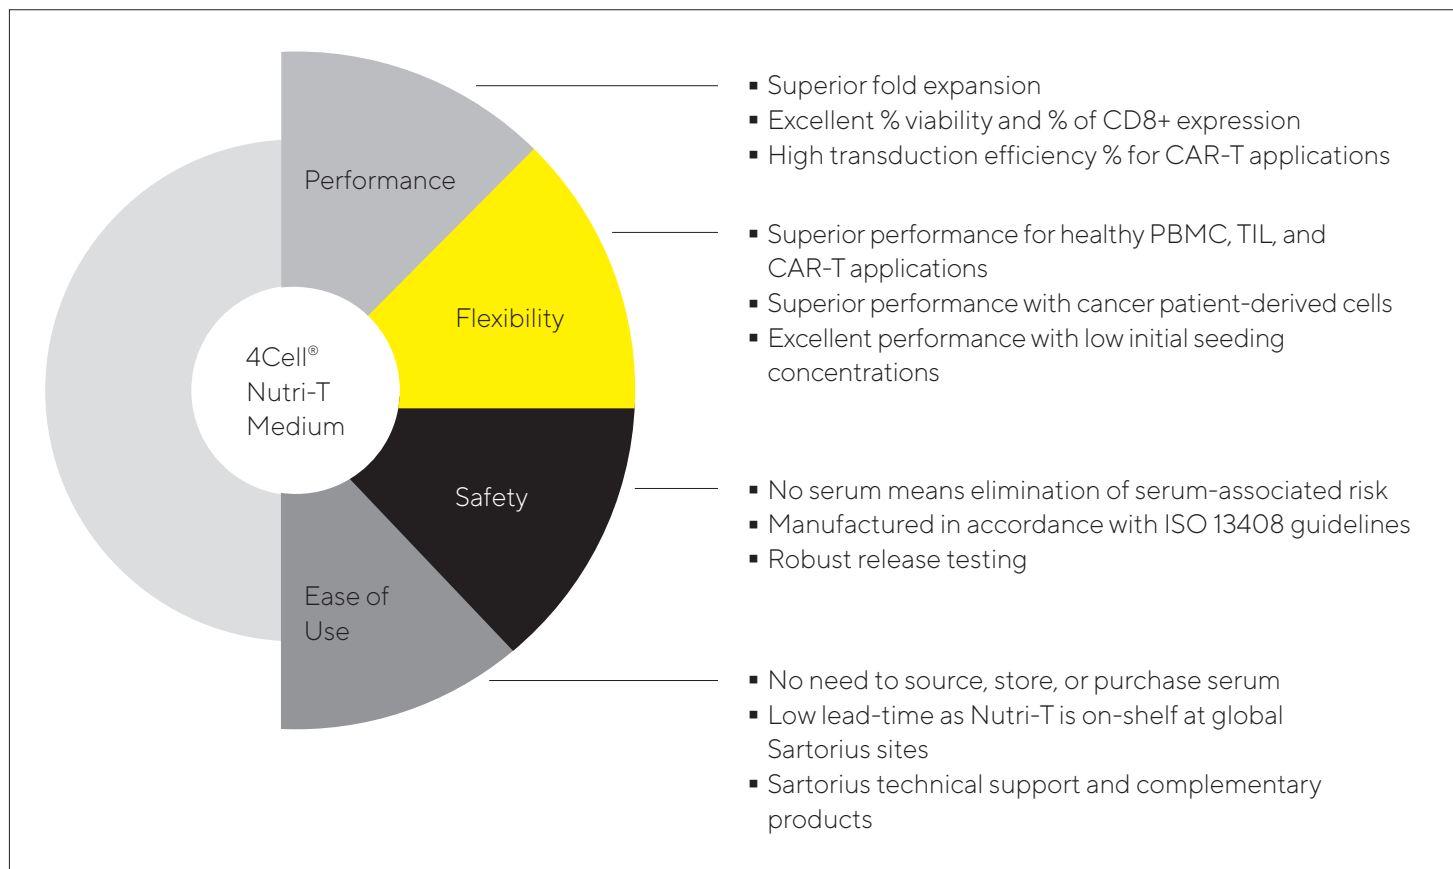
Performance

Flexibility

4Cell®
Nutri-T
Medium

Safety

Ease of
Use

▪ Superior fold expansion
▪ Excellent % viability and % of CD8+ expression
▪ High transduction efficiency % for CAR-T applications

▪ Superior performance for healthy PBMC, TIL, and CAR-T applications
▪ Superior performance with cancer patient-derived cells
▪ Excellent performance with low initial seeding concentrations

▪ No serum means elimination of serum-associated risk
▪ Manufactured in accordance with ISO 13408 guidelines
▪ Robust release testing

▪ No need to source, store, or purchase serum
▪ Low lead-time as Nutri-T is on-shelf at global Sartorius sites
▪ Sartorius technical support and complementary products